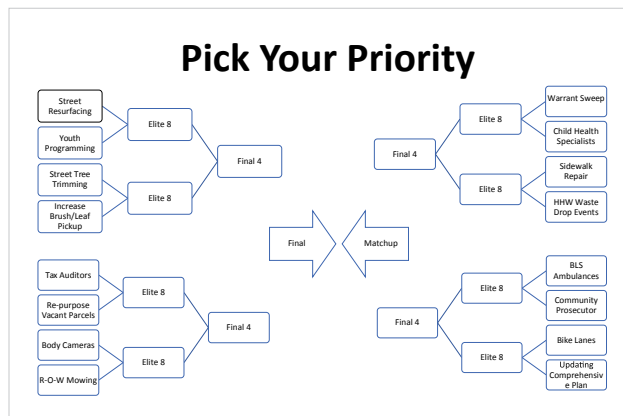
Pick Your Priority

Street Resurfacing

Youth Programming

Elite 8

Final 4

Street Tree Trimming

Increase Brush/Leaf Pickup

Elite 8

Warrant Sweep

Child Health Specialists

Elite 8

Final 4

Sidewalk Repair

HHW Waste Drop Events

Elite 8

Final

Matchup

Tax Auditors

Re-purpose Vacant Parcels

Elite 8

Final 4

Body Cameras

R-O-W Mowing

Elite 8

BLS Ambulances

Community Prosecutor

Elite 8

Final 4

Bike Lanes

Updating Comprehensive Plan

Elite 8